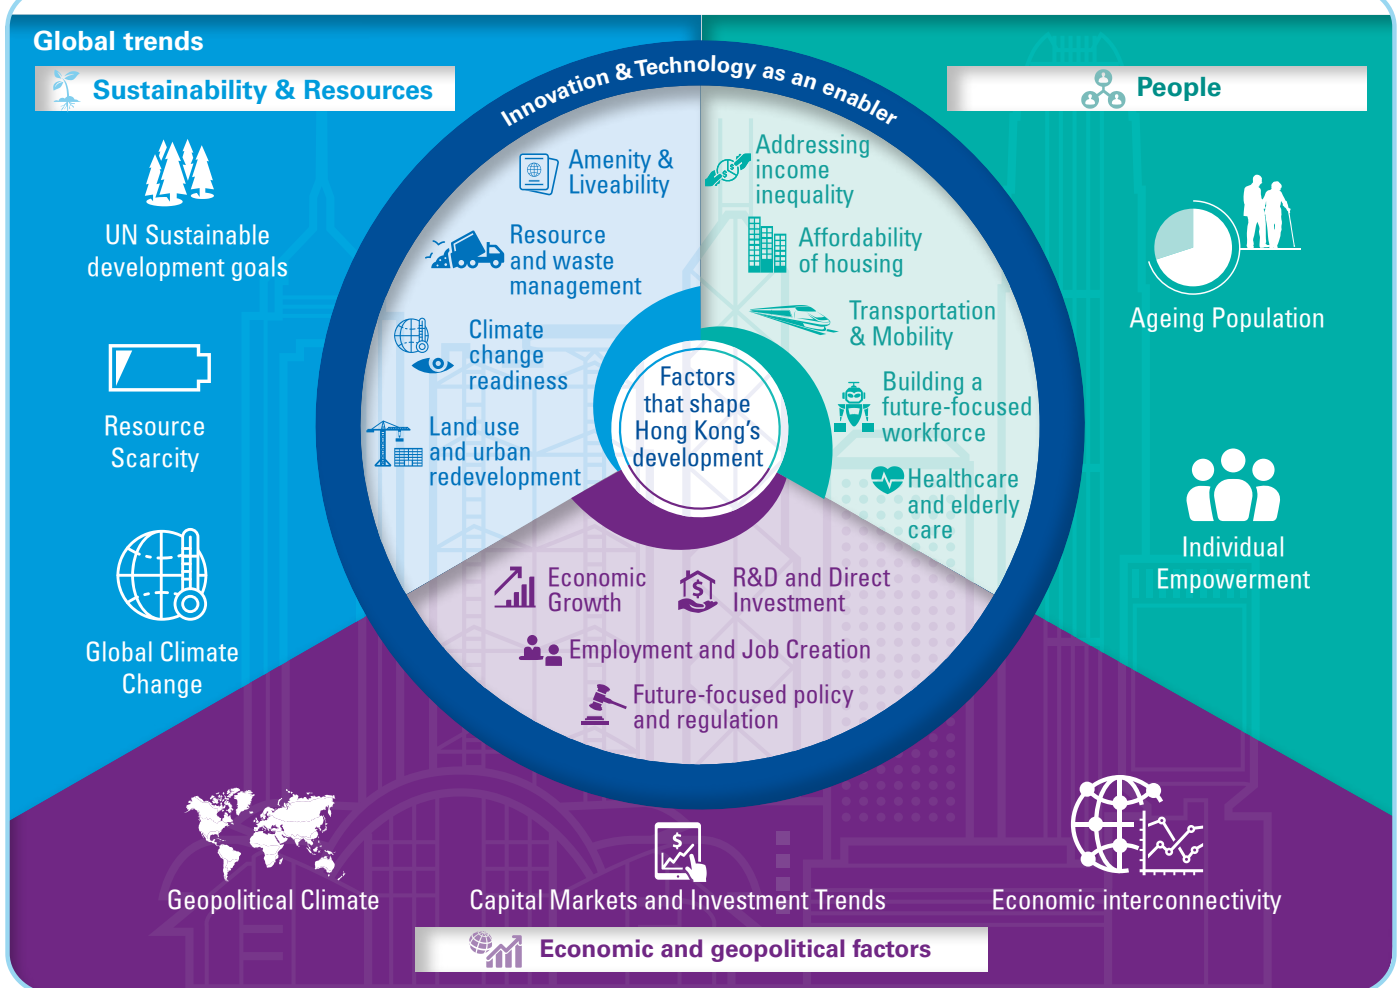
Global trends

Sustainability & Resources

UN Sustainable development goals

Resource Scarcity

Global Climate Change

People

Ageing Population

Individual Empowerment

Innovation & Technology as an enabler

Amenity & Liveability

Resource and waste management

Climate change readiness

Land use and urban redevelopment

Addressing income inequality

Affordability of housing

Transportation & Mobility

Building a future-focused workforce

Healthcare and elderly care

Factors that shape Hong Kong's development

Economic Growth

R&D and Direct Investment

Employment and Job Creation

Future-focused policy and regulation

Geopolitical Climate

Capital Markets and Investment Trends

Economic interconnectivity

Economic and geopolitical factors